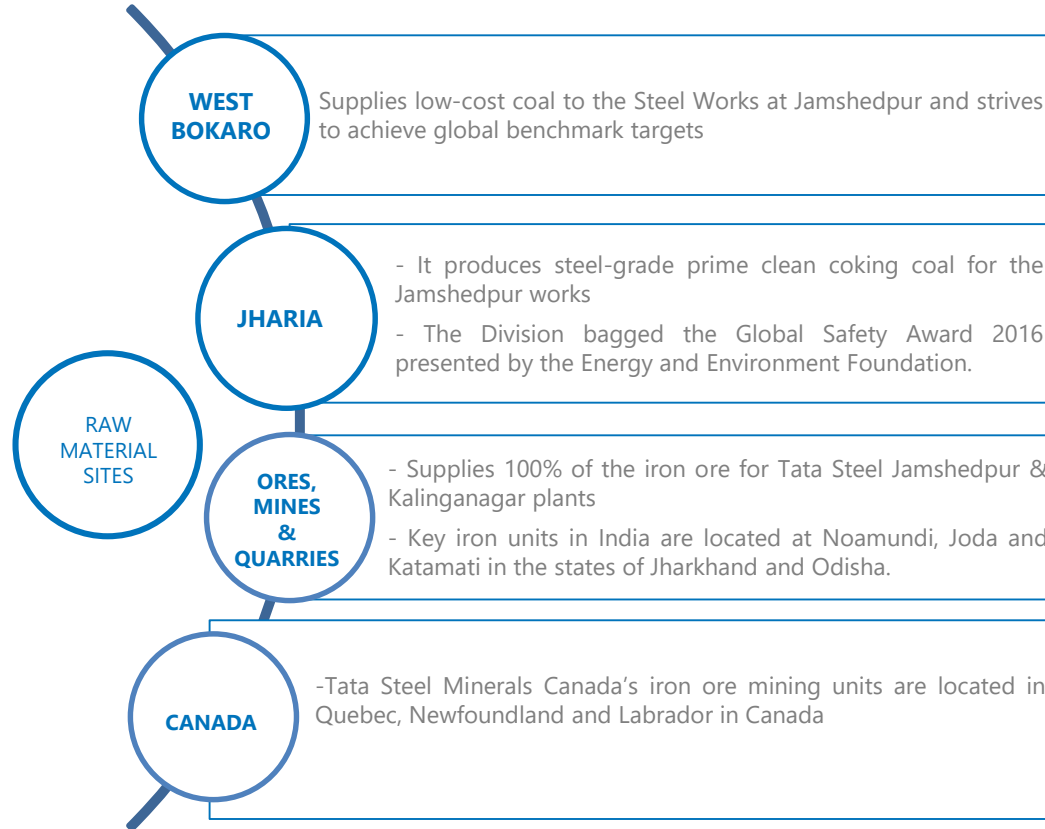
RAW MATERIAL SITES

WEST BOKARO

Supplies low-cost coal to the Steel Works at Jamshedpur and strives to achieve global benchmark targets

JHARIA

- It produces steel-grade prime clean coking coal for the Jamshedpur works

- The Division bagged the Global Safety Award 2016 presented by the Energy and Environment Foundation.

ORES, MINES & QUARRIES

- Supplies 100% of the iron ore for Tata Steel Jamshedpur & Kalinganagar plants

- Key iron units in India are located at Noamundi, Joda and Katamati in the states of Jharkhand and Odisha.

CANADA

-Tata Steel Minerals Canada's iron ore mining units are located in Quebec, Newfoundland and Labrador in Canada